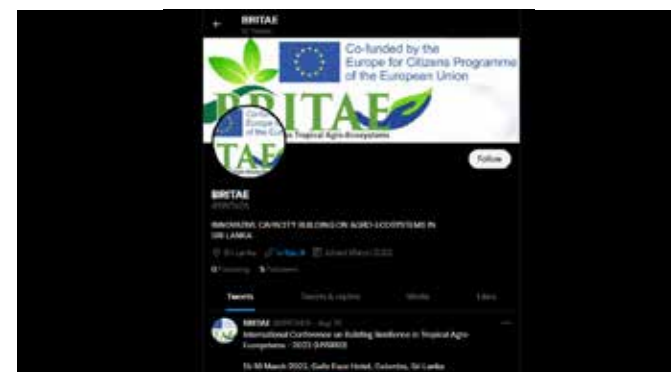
BRITAE
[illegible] Tweets

Co-funded by the Europe for Citizens Programme of the European Union

BRITAE

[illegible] Tropical Agro-Ecosystems

TAE

Follow

BRITAE
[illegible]

INNOVATIVE CAPACITY BUILDING ON AGRO-ECOSYSTEMS IN SRI LANKA

Sri Lanka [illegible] Joined March 2022

0 Following 5 Followers

Tweets

Tweets & replies

Media

Likes

BRITAE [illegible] · Aug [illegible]

International Conference on Building Resilience in Tropical Agro-Ecosystems - 2023 (BRIMID)

15-16 March 2023, Galle Face Hotel, Colombo, Sri Lanka